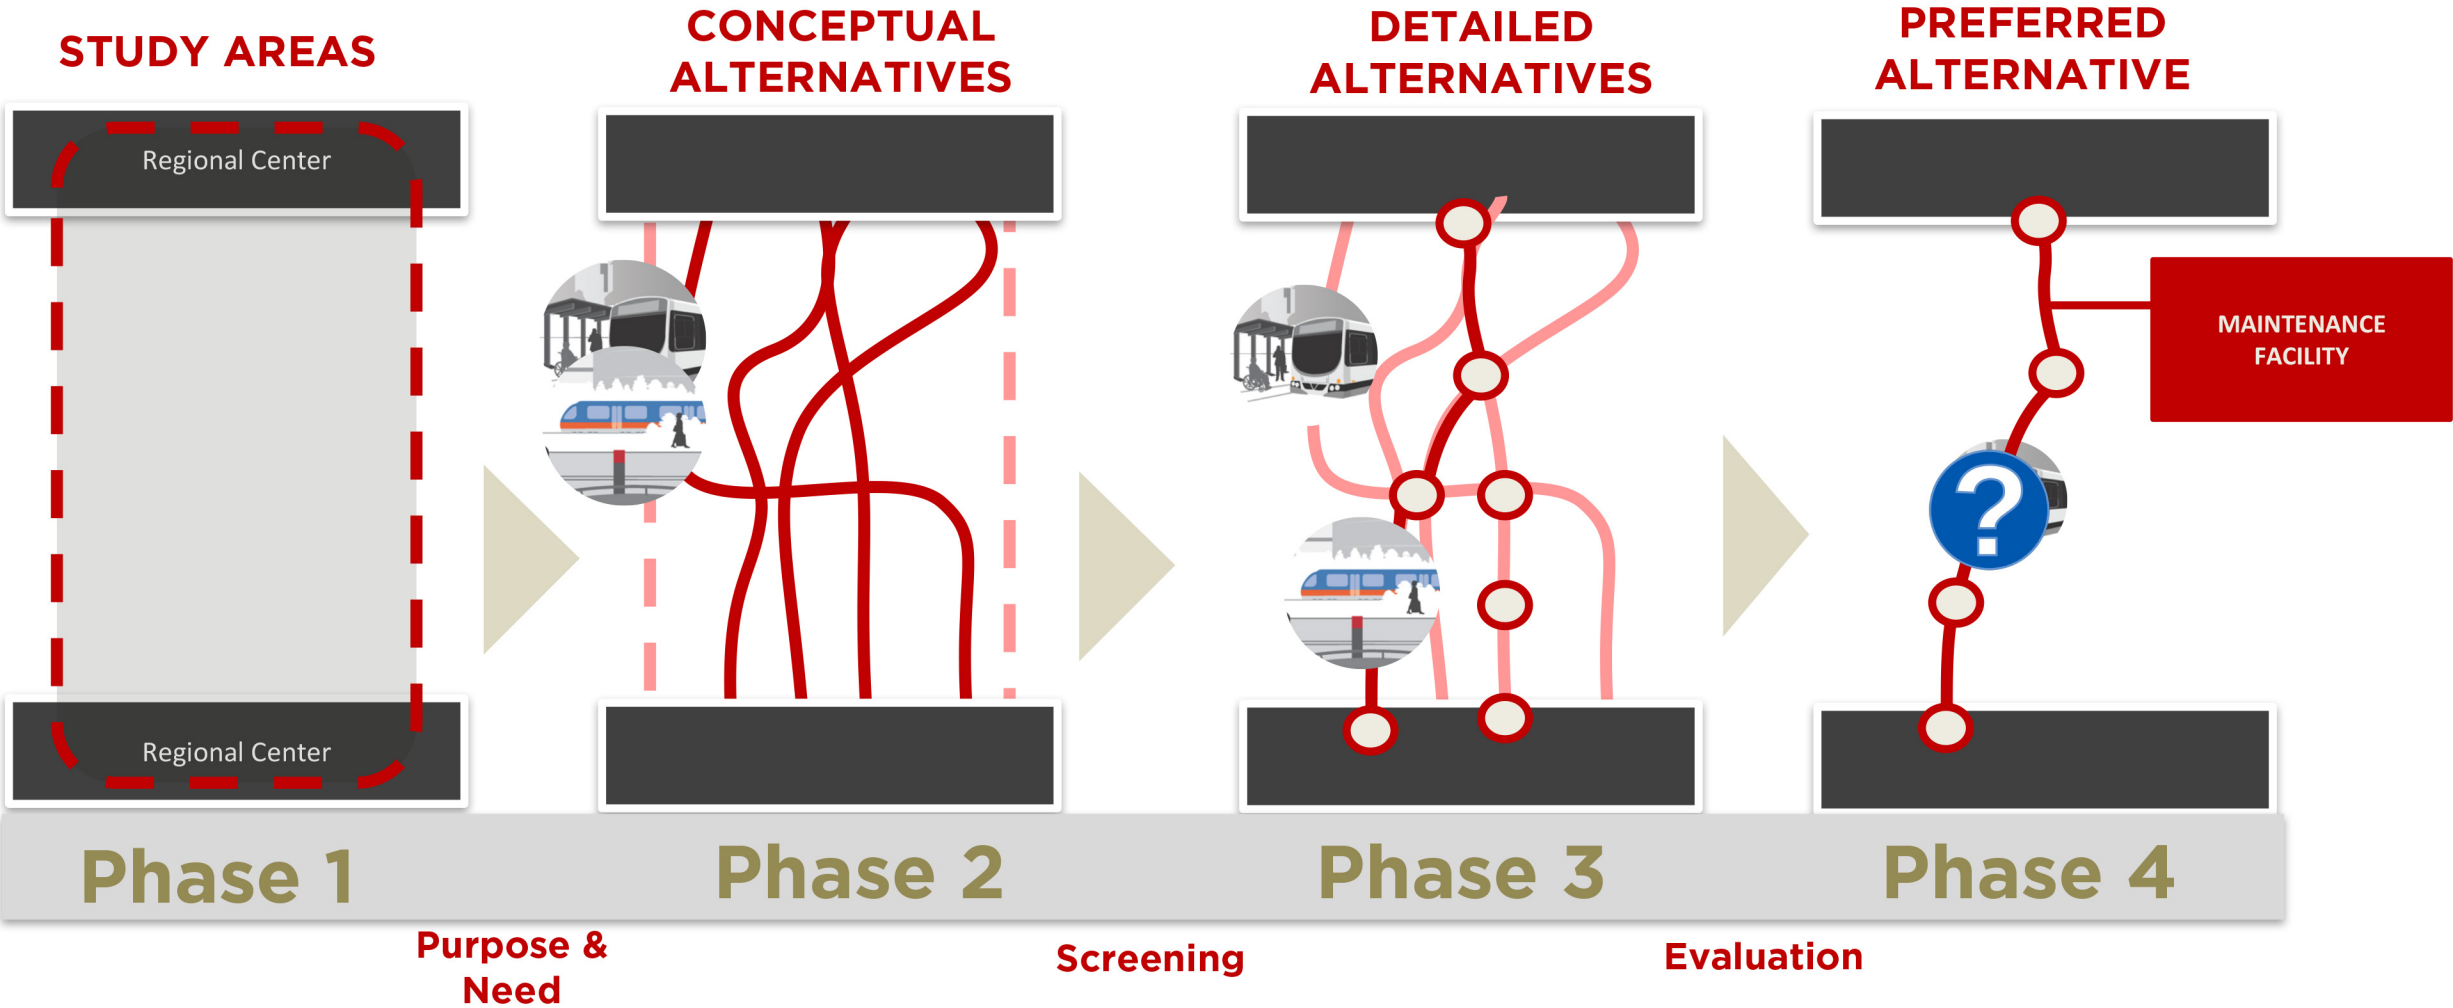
STUDY AREAS

CONCEPTUAL ALTERNATIVES

DETAILED ALTERNATIVES

PREFERRED ALTERNATIVE

Regional Center

Regional Center

MAINTENANCE FACILITY

?

Phase 1

Phase 2

Phase 3

Phase 4

Purpose & Need

Screening

Evaluation